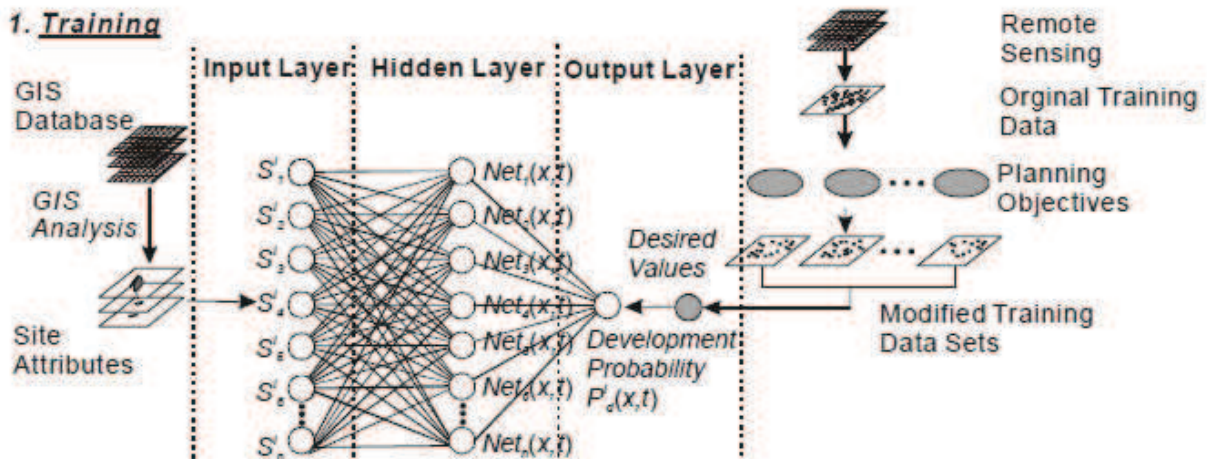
1. Training

Input Layer
Hidden Layer
Output Layer

GIS Database

GIS Analysis

Site Attributes

$S'_1$
$S'_2$
$S'_3$
$S'_4$
$S'_5$
$S'_6$
$S'_n$

$Net_1(x,t)$
$Net_2(x,t)$
$Net_3(x,t)$
$Net_4(x,t)$
$Net_5(x,t)$
$Net_6(x,t)$
$Net_n(x,t)$

Desired Values

Development Probability $P^t_d(x,t)$

Remote Sensing

Orginal Training Data

Planning Objectives

Modified Training Data Sets